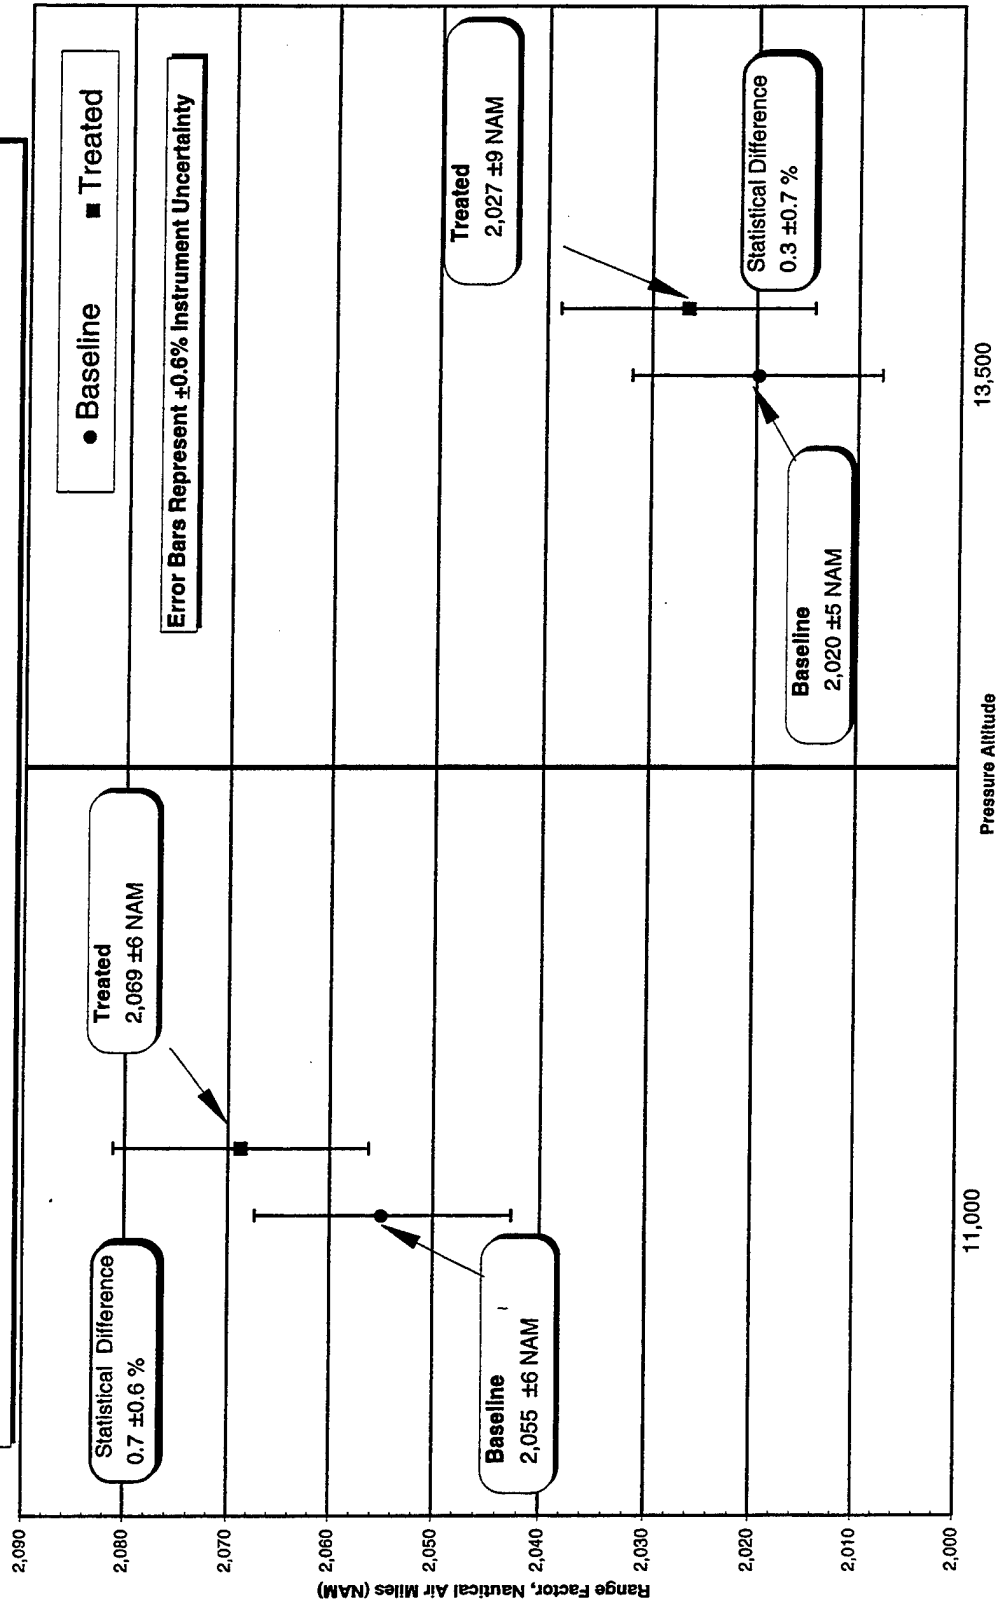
• Baseline ■ Treated

Error Bars Represent ±0.6% Instrument Uncertainty

Statistical Difference
0.7 ±0.6 %

Treated
2,069 ±6 NAM

Baseline
2,055 ±6 NAM

Treated
2,027 ±9 NAM

Statistical Difference
0.3 ±0.7 %

Baseline
2,020 ±5 NAM

2,090
2,080
2,070
2,060
2,050
2,040
2,030
2,020
2,010
2,000

Range Factor, Nautical Air Miles (NAM)

11,000
13,500

Pressure Altitude